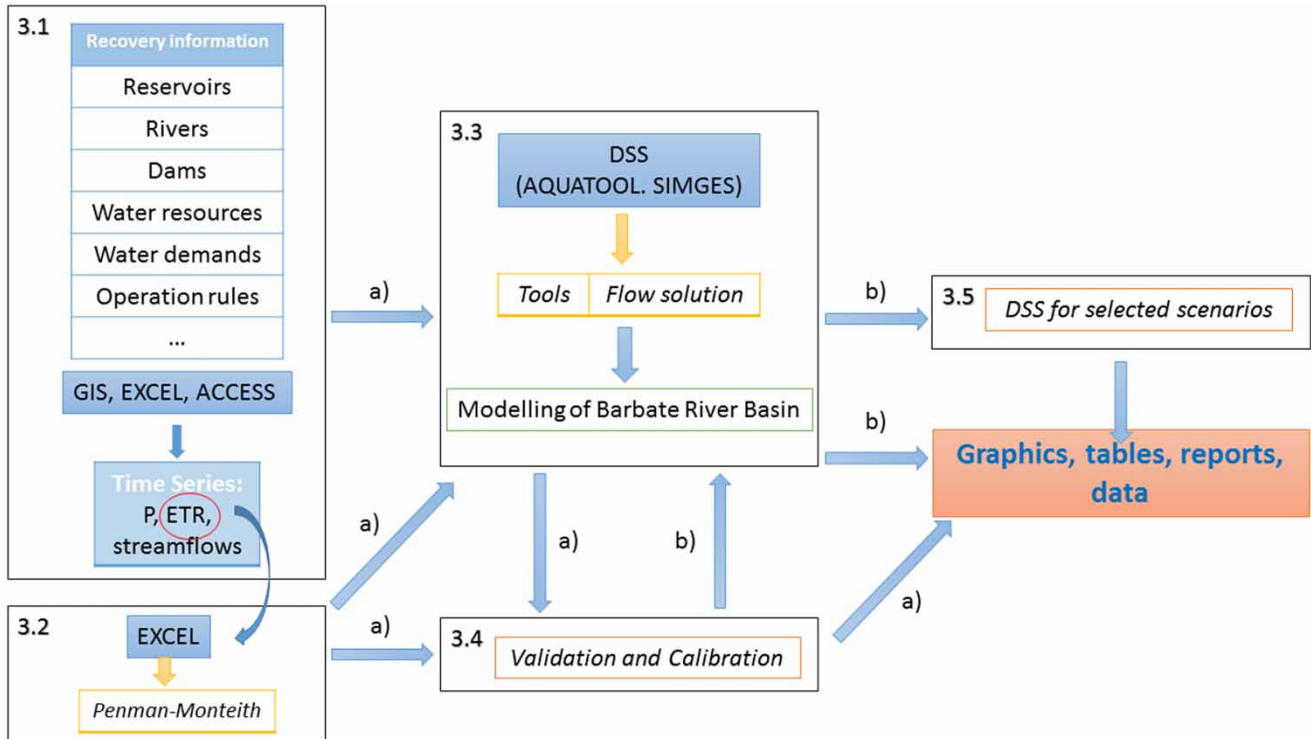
3.1

Recovery information

Reservoirs

Rivers

Dams

Water resources

Water demands

Operation rules

...

GIS, EXCEL, ACCESS

Time Series:
P, ETR, streamflows

3.2

EXCEL

Penman-Monteith

a)

a)

a)

3.3

DSS
(AQUATOOL. SIMGES)

Tools | Flow solution

Modelling of Barbate River Basin

a)

b)

3.4

Validation and Calibration

b)

b)

a)

3.5

DSS for selected scenarios

Graphics, tables, reports, data